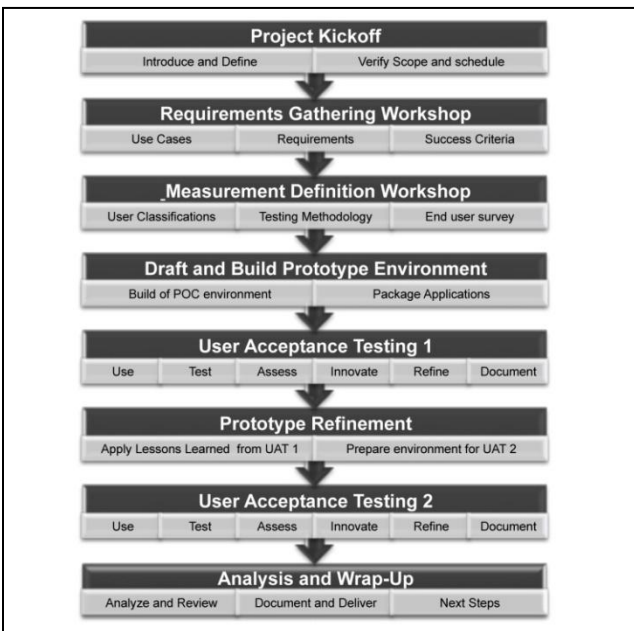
Project Kickoff

Introduce and Define | Verify Scope and schedule

Requirements Gathering Workshop

Use Cases | Requirements | Success Criteria

_Measurement Definition Workshop

User Classifications | Testing Methodology | End user survey

Draft and Build Prototype Environment

Build of POC environment | Package Applications

User Acceptance Testing 1

Use | Test | Assess | Innovate | Refine | Document

Prototype Refinement

Apply Lessons Learned from UAT 1 | Prepare environment for UAT 2

User Acceptance Testing 2

Use | Test | Assess | Innovate | Refine | Document

Analysis and Wrap-Up

Analyze and Review | Document and Deliver | Next Steps